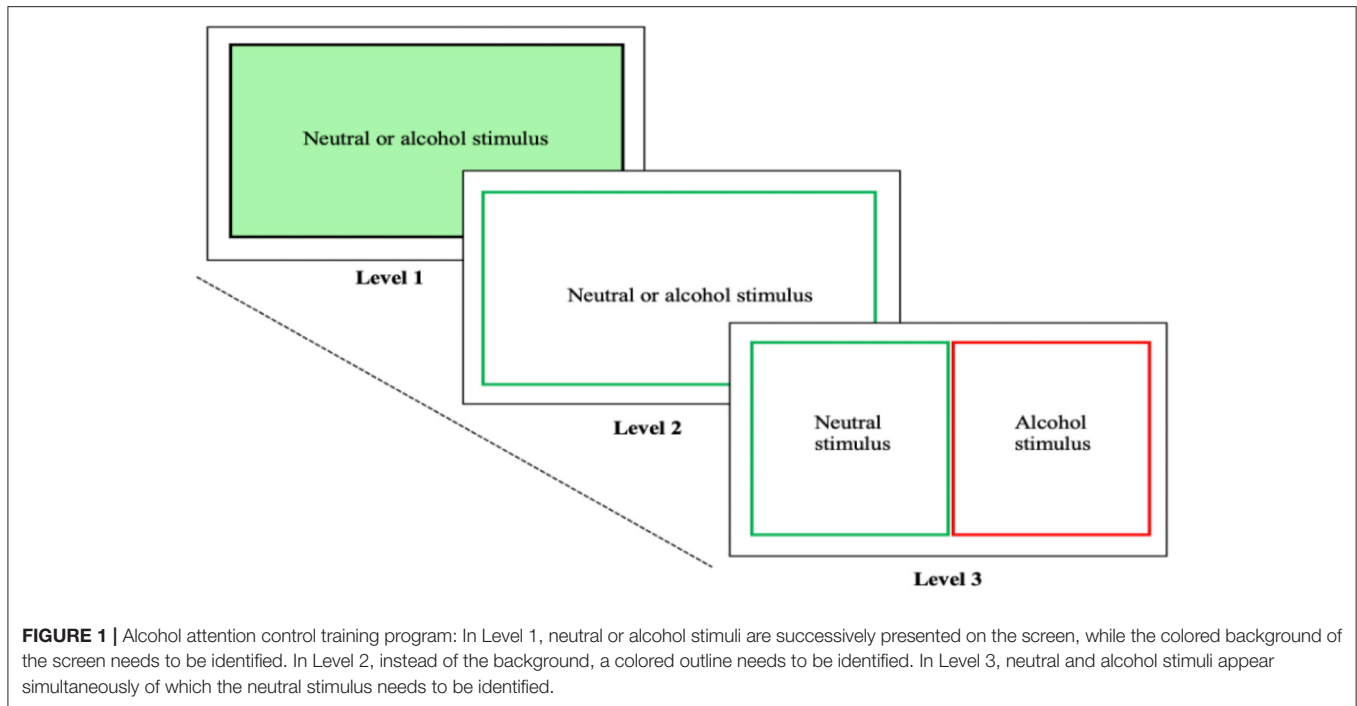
Neutral or alcohol stimulus

Level 1

Neutral or alcohol stimulus

Level 2

Neutral stimulus

Alcohol stimulus

Level 3

**FIGURE 1 |** Alcohol attention control training program: In Level 1, neutral or alcohol stimuli are successively presented on the screen, while the colored background of the screen needs to be identified. In Level 2, instead of the background, a colored outline needs to be identified. In Level 3, neutral and alcohol stimuli appear simultaneously of which the neutral stimulus needs to be identified.